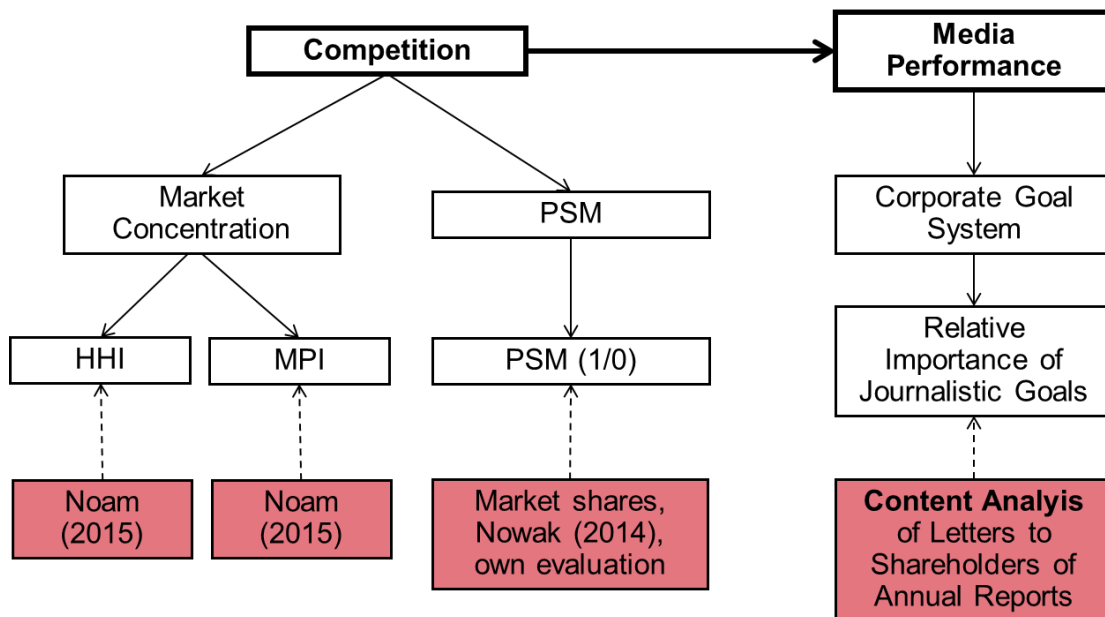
Competition

Media Performance

Market Concentration

PSM

Corporate Goal System

HHI

MPI

PSM (1/0)

Relative Importance of Journalistic Goals

Noam (2015)

Noam (2015)

Market shares, Nowak (2014), own evaluation

Content Analyis of Letters to Shareholders of Annual Reports